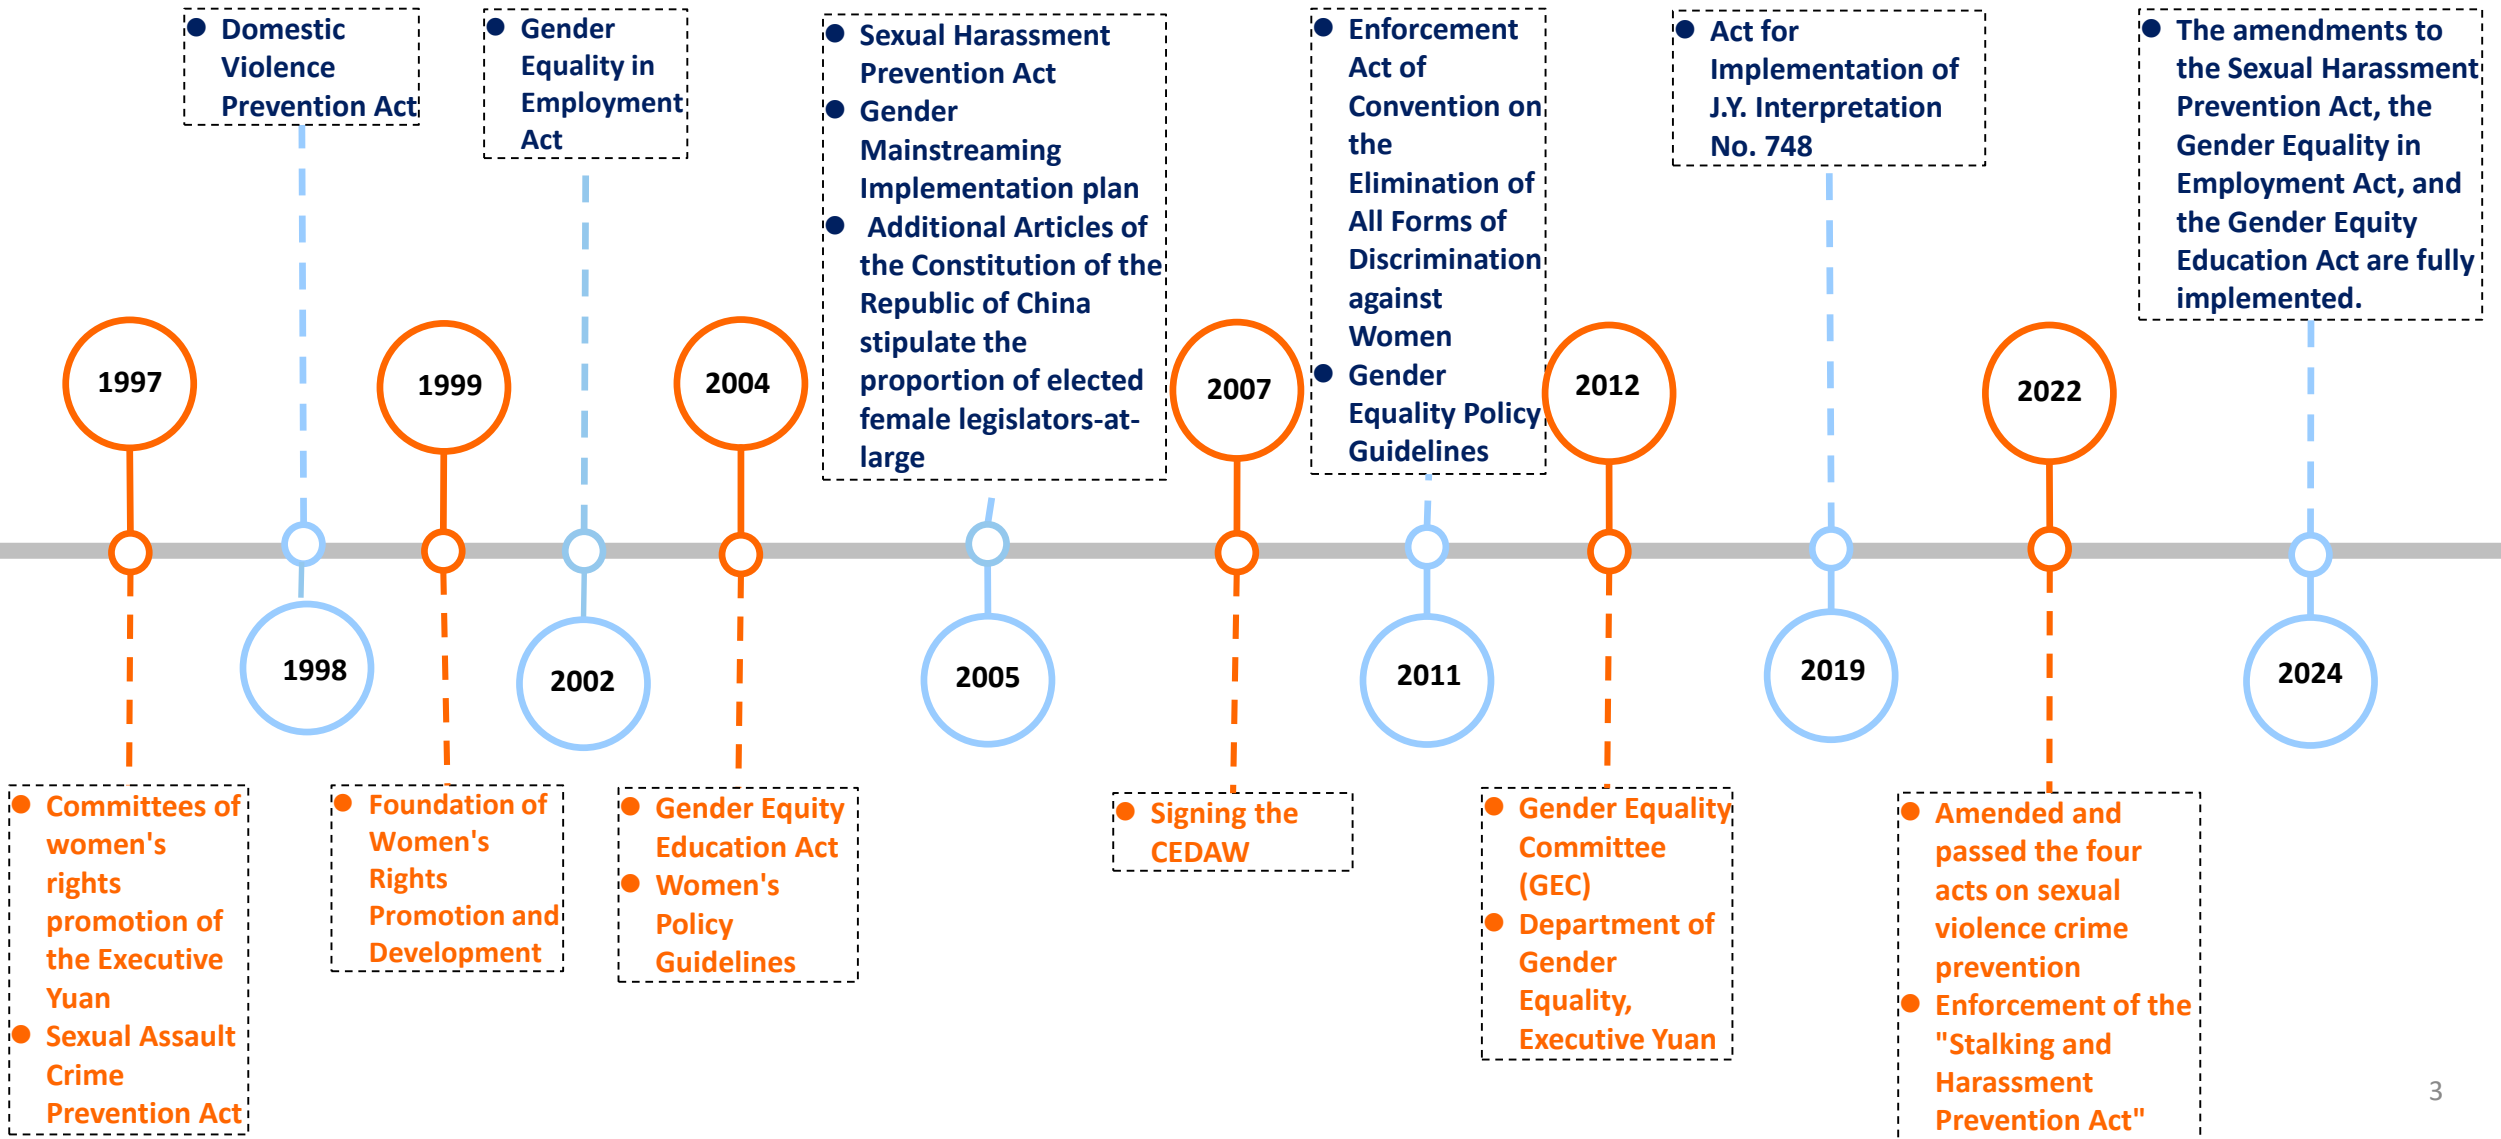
- Domestic Violence Prevention Act

- Gender Equality in Employment Act

- Sexual Harassment Prevention Act
- Gender Mainstreaming Implementation plan
- Additional Articles of the Constitution of the Republic of China stipulate the proportion of elected female legislators-at-large

- Enforcement Act of Convention on the Elimination of All Forms of Discrimination against Women
- Gender Equality Policy Guidelines

- Act for Implementation of J.Y. Interpretation No. 748

- The amendments to the Sexual Harassment Prevention Act, the Gender Equality in Employment Act, and the Gender Equity Education Act are fully implemented.

1997

1998

1999

2002

2004

2005

2007

2011

2012

2019

2022

2024

- Committees of women's rights promotion of the Executive Yuan
- Sexual Assault Crime Prevention Act

- Foundation of Women's Rights Promotion and Development

- Gender Equity Education Act
- Women's Policy Guidelines

- Signing the CEDAW

- Gender Equality Committee (GEC)
- Department of Gender Equality, Executive Yuan

- Amended and passed the four acts on sexual violence crime prevention
- Enforcement of the "Stalking and Harassment Prevention Act"

3